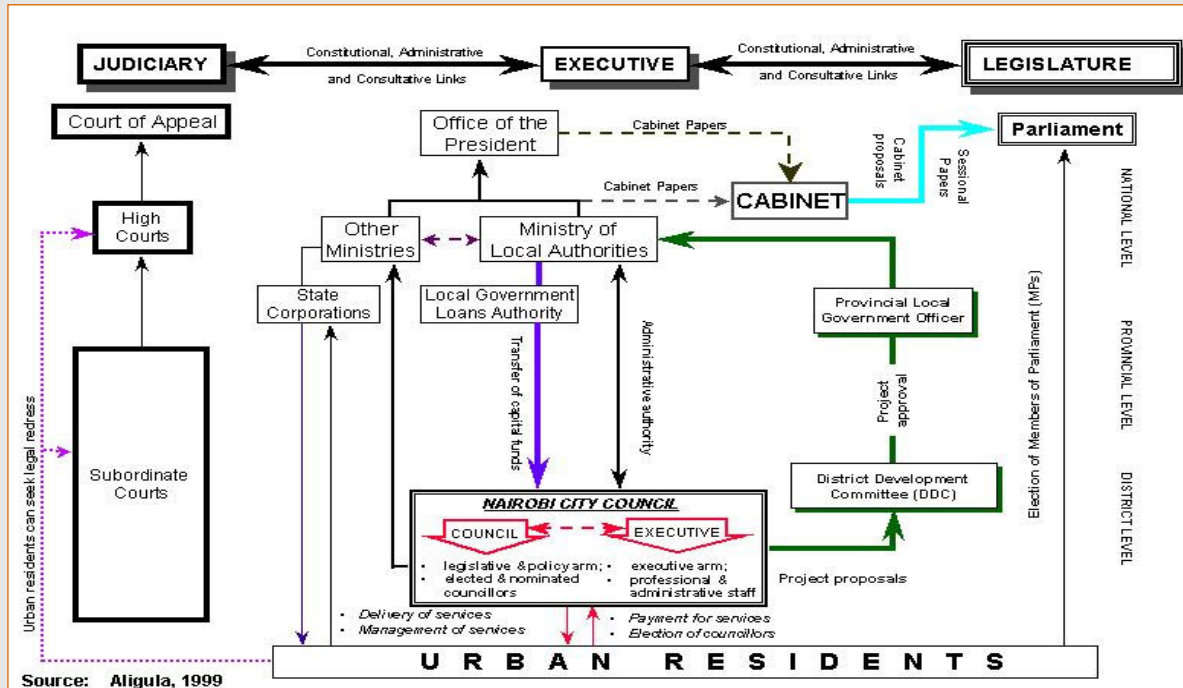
JUDICIARY

Constitutional, Administrative and Consultative Links

EXECUTIVE

Constitutional, Administrative and Consultative Links

LEGISLATURE

Court of Appeal

Office of the President

Cabinet Papers

Parliament

Cabinet proposals

Sessional Papers

NATIONAL LEVEL

Cabinet Papers

CABINET

High Courts

Other Ministries

Ministry of Local Authorities

State Corporations

Local Government Loans Authority

Provincial Local Government Officer

PROVINCIAL LEVEL

Transfer of capital funds

Administrative authority

Project approval

Election of Members of Parliament (MPs)

Urban residents can seek legal redress

Subordinate Courts

District Development Committee (DDC)

DISTRICT LEVEL

NAIROBI CITY COUNCIL

COUNCIL

EXECUTIVE

• legislative & policy arm;
• elected & nominated councillors

• executive arm;
• professional & administrative staff

Project proposals

• Delivery of services
• Management of services

• Payment for services
• Election of councillors

URBAN RESIDENTS

Source: Aligula, 1999